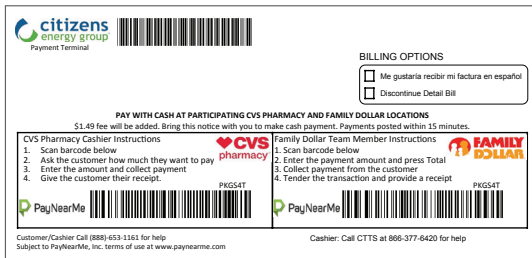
citizens energy group
Payment Terminal

BILLING OPTIONS

Me gustaría recibir mi factura en español

Discontinue Detail Bill

PAY WITH CASH AT PARTICIPATING CVS PHARMACY AND FAMILY DOLLAR LOCATIONS

$1.49 fee will be added. Bring this notice with you to make cash payment. Payments posted within 15 minutes.

CVS Pharmacy Cashier Instructions
1. Scan barcode below
2. Ask the customer how much they want to pay
3. Enter the amount and collect payment
4. Give the customer their receipt.

CVS pharmacy

PKG54T

PayNearMe

Family Dollar Team Member Instructions
1. Scan barcode below
2. Enter the payment amount and press Total
3. Collect payment from the customer
4. Tender the transaction and provide a receipt

FAMILY DOLLAR

PKG54T

PayNearMe

Customer/Cashier Call (888)-653-1161 for help
Subject to PayNearMe, Inc. terms of use at www.paynearme.com

Cashier: Call CTTS at 866-377-6420 for help